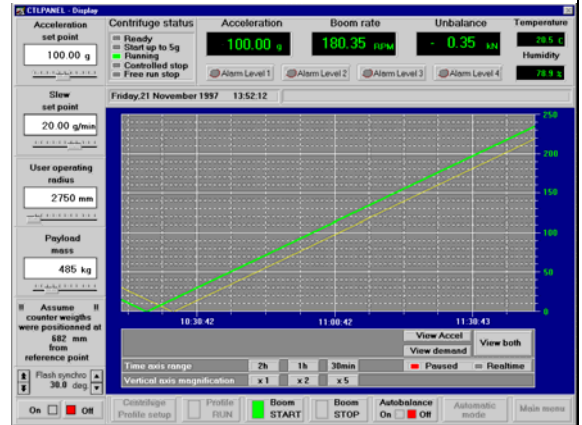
CTLPANEL - Display

Acceleration set point
100.00 g

Slew set point
20.00 g/min

User operating radius
2750 mm

Payload mass
485 kg

!! Assume counter weights were positioned at 682 mm from reference point

Flash synchro 30.0 deg

On Off

Centrifuge status
Ready
Start up to 5g
Running
Controlled stop
Free run stop

Acceleration
100.00 g

Boom rate
180.35 RPM

Unbalance
- 0.35 kN

Temperature
20.5 C

Humidity
78.9 %

Alarm Level 1
Alarm Level 2
Alarm Level 3
Alarm Level 4

Friday,21 November 1997 13:52:12

250
200
150
100
50
0

10:30:42
11:00:42
11:30:43

View Accel
View demand
View both

Time axis range
2h
1h
30min
Paused
Realtime

Vertical axis magnification
x 1
x 2
x 5

Centrifuge Profile setup
Profile RUN
Boom START
Boom STOP
Autobalance On Off
Automatic mode
Main menu